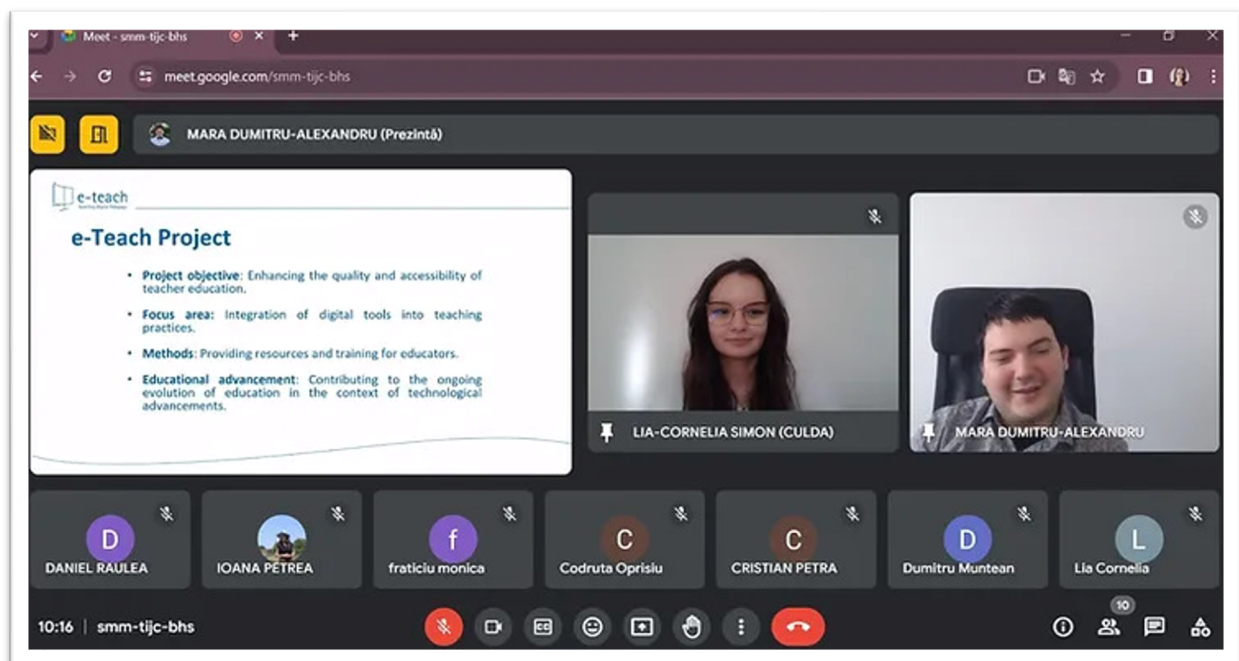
Meet - smm-tijc-bhs

meet.google.com/smm-tijc-bhs

MARA DUMITRU-ALEXANDRU (Prezintă)

e-teach

e-Teach Project

• Project objective: Enhancing the quality and accessibility of teacher education.

• Focus area: Integration of digital tools into teaching practices.

• Methods: Providing resources and training for educators.

• Educational advancement: Contributing to the ongoing evolution of education in the context of technological advancements.

LIA-CORNELIA SIMON (CULDA)

MARA DUMITRU-ALEXANDRU

D
DANIEL RAULEA

IOANA PETREA

f
fraticiu monica

C
Codruta Oprisiu

C
CRISTIAN PETRA

D
Dumitru Muntean

L
Lia Cornelia

10:16 | smm-tijc-bhs

10